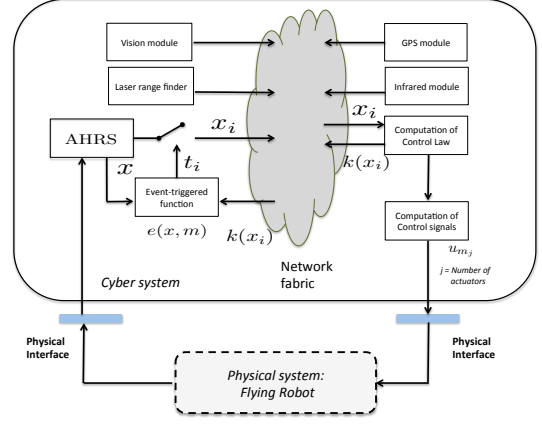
Vision module

GPS module

Laser range finder

Infrared module

AHRS

$x_i$

$x_i$

Computation of Control Law

$x$

$t_i$

$k(x_i)$

Event-triggered function

$e(x, m)$

$k(x_i)$

Computation of Control signals

$u_{m_j}$

j = Number of actuators

Cyber system

Network fabric

Physical Interface

Physical Interface

Physical system: Flying Robot